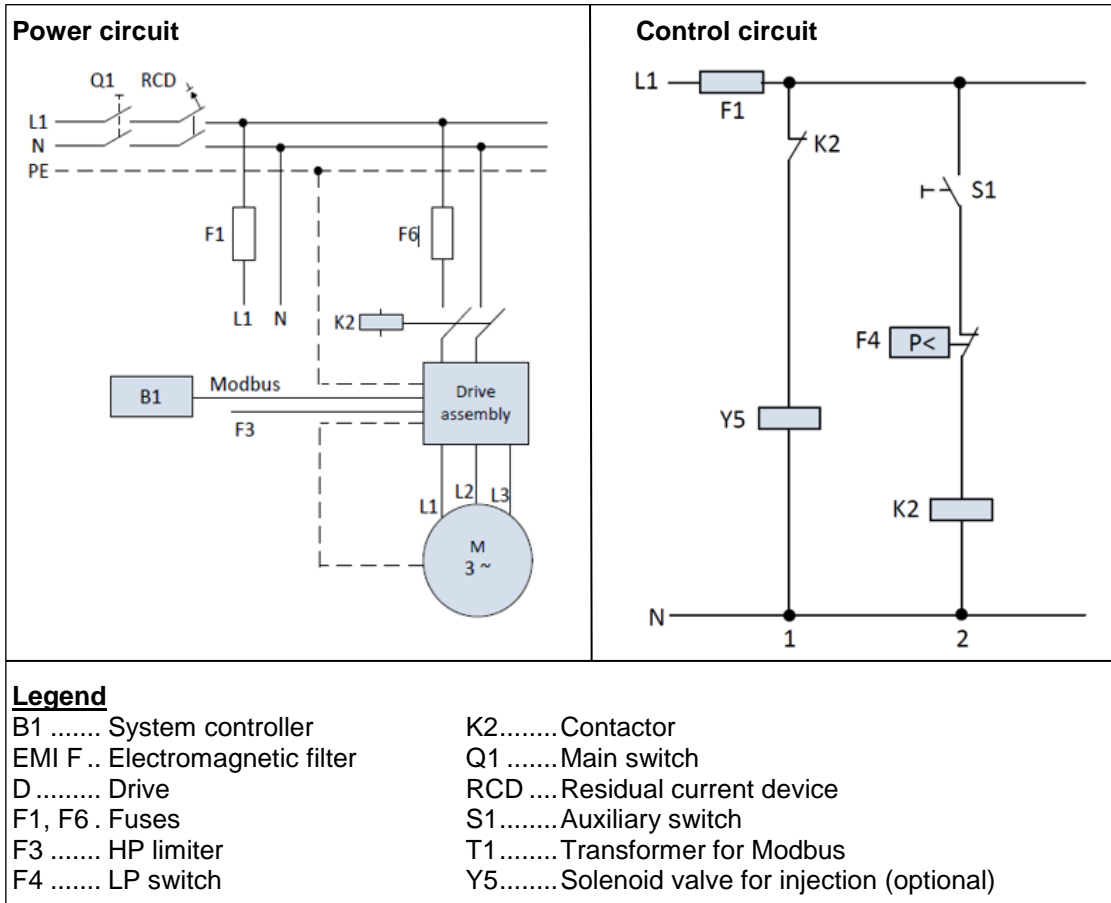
Power circuit

Q1 RCD
L1
N
PE
F1
F6
L1 N
K2
B1
Modbus
F3
Drive assembly
L1 L2 L3
M
3 ~

Control circuit

L1
F1
K2
S1
F4 P<
Y5
K2
N
1
2

Legend

B1 ....... System controller
EMI F .. Electromagnetic filter
D ......... Drive
F1, F6 . Fuses
F3 ....... HP limiter
F4 ....... LP switch

K2........Contactor
Q1 .......Main switch
RCD ....Residual current device
S1........Auxiliary switch
T1........Transformer for Modbus
Y5........Solenoid valve for injection (optional)